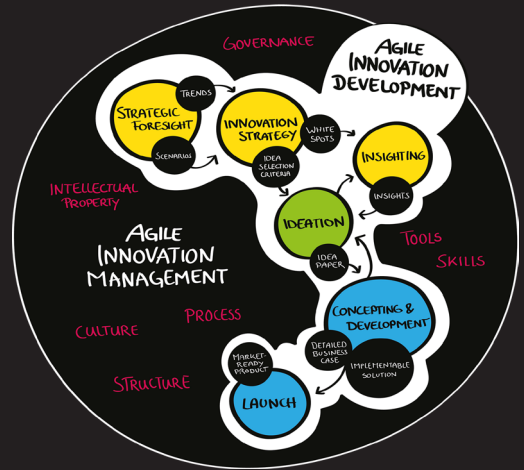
Governance

Agile Innovation Development

Strategic Foresight

Trends

Scenarios

Innovation Strategy

White Spots

Idea Selection Criteria

Insighting

Insights

Intellectual Property

Agile Innovation Management

Ideation

Idea Paper

Tools

Skills

Culture

Process

Concepting & Development

Detailed Business Case

Implementable Solution

Market-Ready Product

Structure

Launch